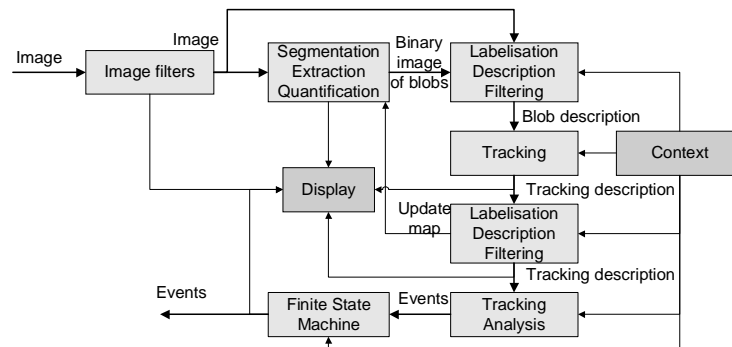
Image

Image

Image filters

Segmentation
Extraction
Quantification

Binary image of blobs

Labelisation
Description
Filtering

Blob description

Tracking

Context

Display

Tracking description

Update map

Labelisation
Description
Filtering

Tracking description

Events

Events

Finite State Machine

Tracking Analysis